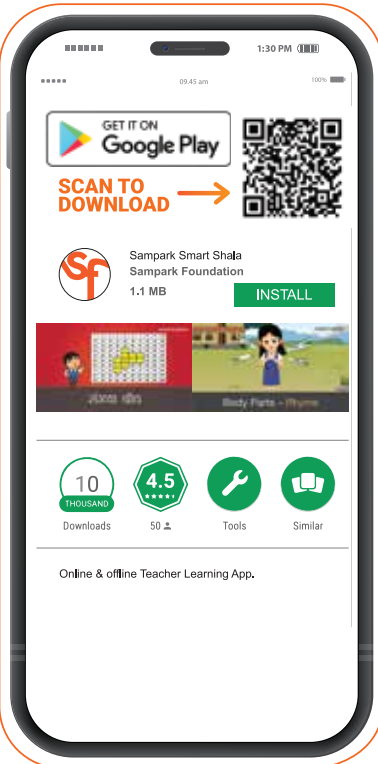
1:30 PM

09.45 am

100%

GET IT ON
Google Play

SCAN TO DOWNLOAD

Sampark Smart Shala
Sampark Foundation
1.1 MB

INSTALL

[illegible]

Body Parts - Rhyme

10
THOUSAND
Downloads

4.5
★★★★★
50

Tools

Similar

Online & offline Teacher Learning App.